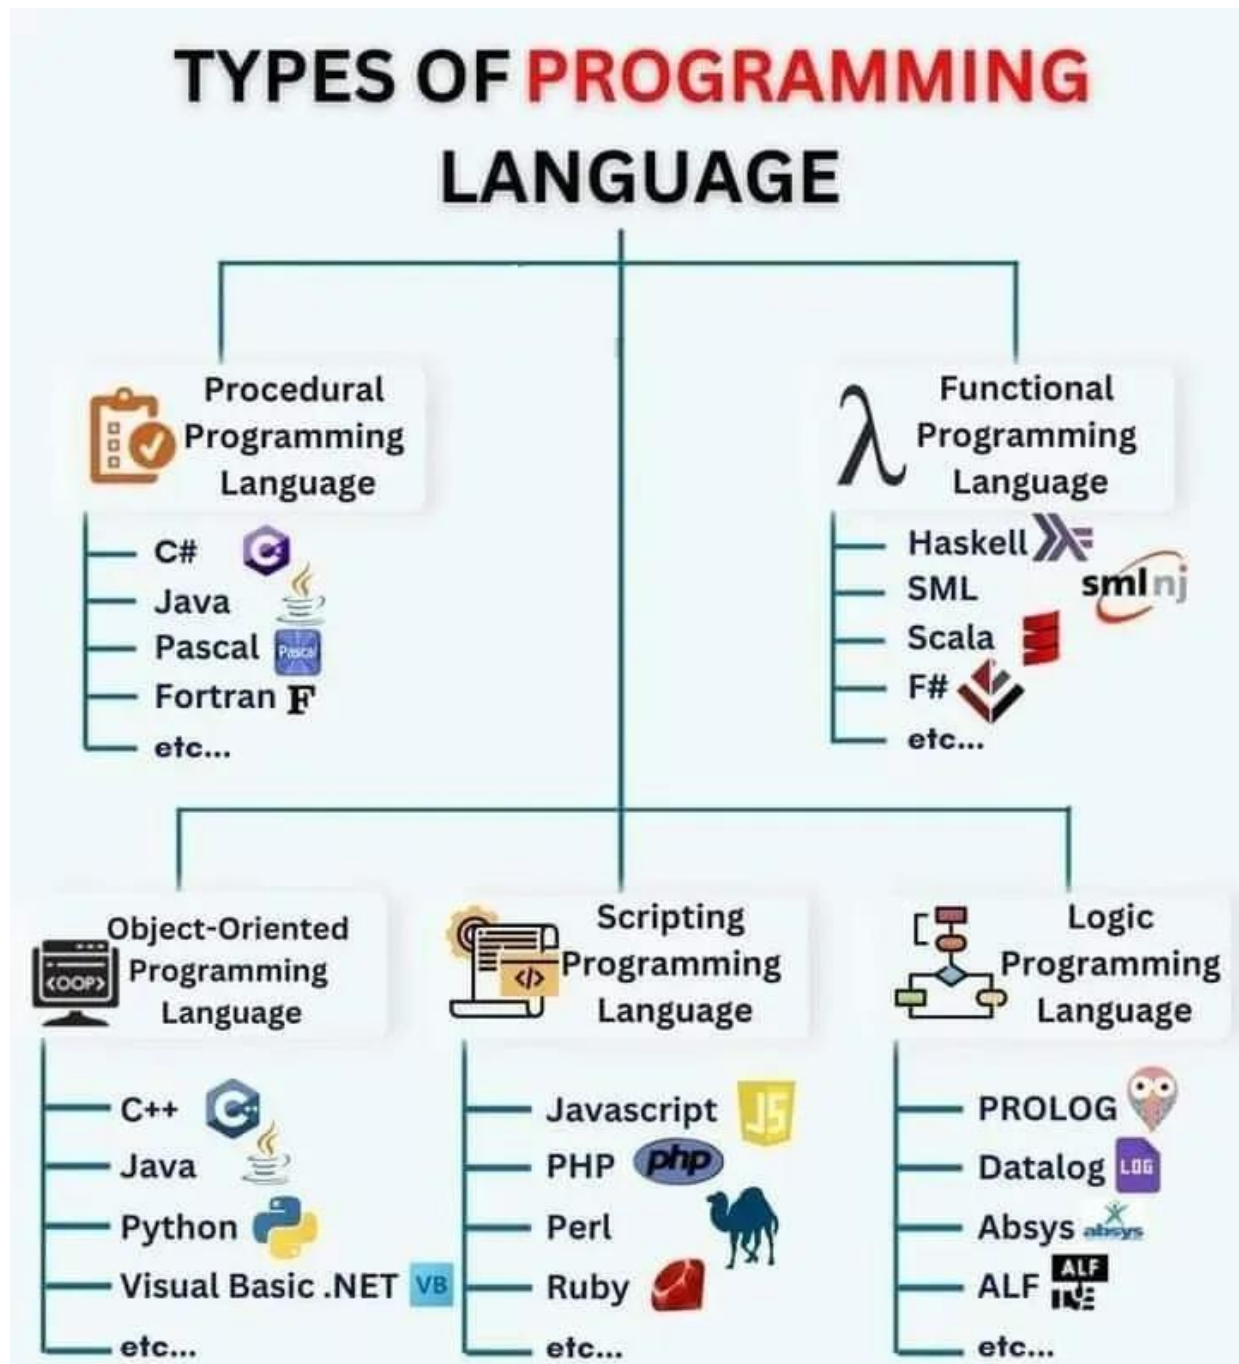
TYPES OF PROGRAMMING LANGUAGE

Procedural Programming Language

C#
Java
Pascal Pascal
Fortran F
etc...

Functional Programming Language

λ

Haskell
SML smlnj
Scala
F#
etc...

Object-Oriented Programming Language

<OOP>

C++
Java
Python
Visual Basic .NET VB
etc...

Scripting Programming Language

</>

Javascript JS
PHP php
Perl
Ruby
etc...

Logic Programming Language

PROLOG
Datalog LOG
Absys absys
ALF ALF
etc...